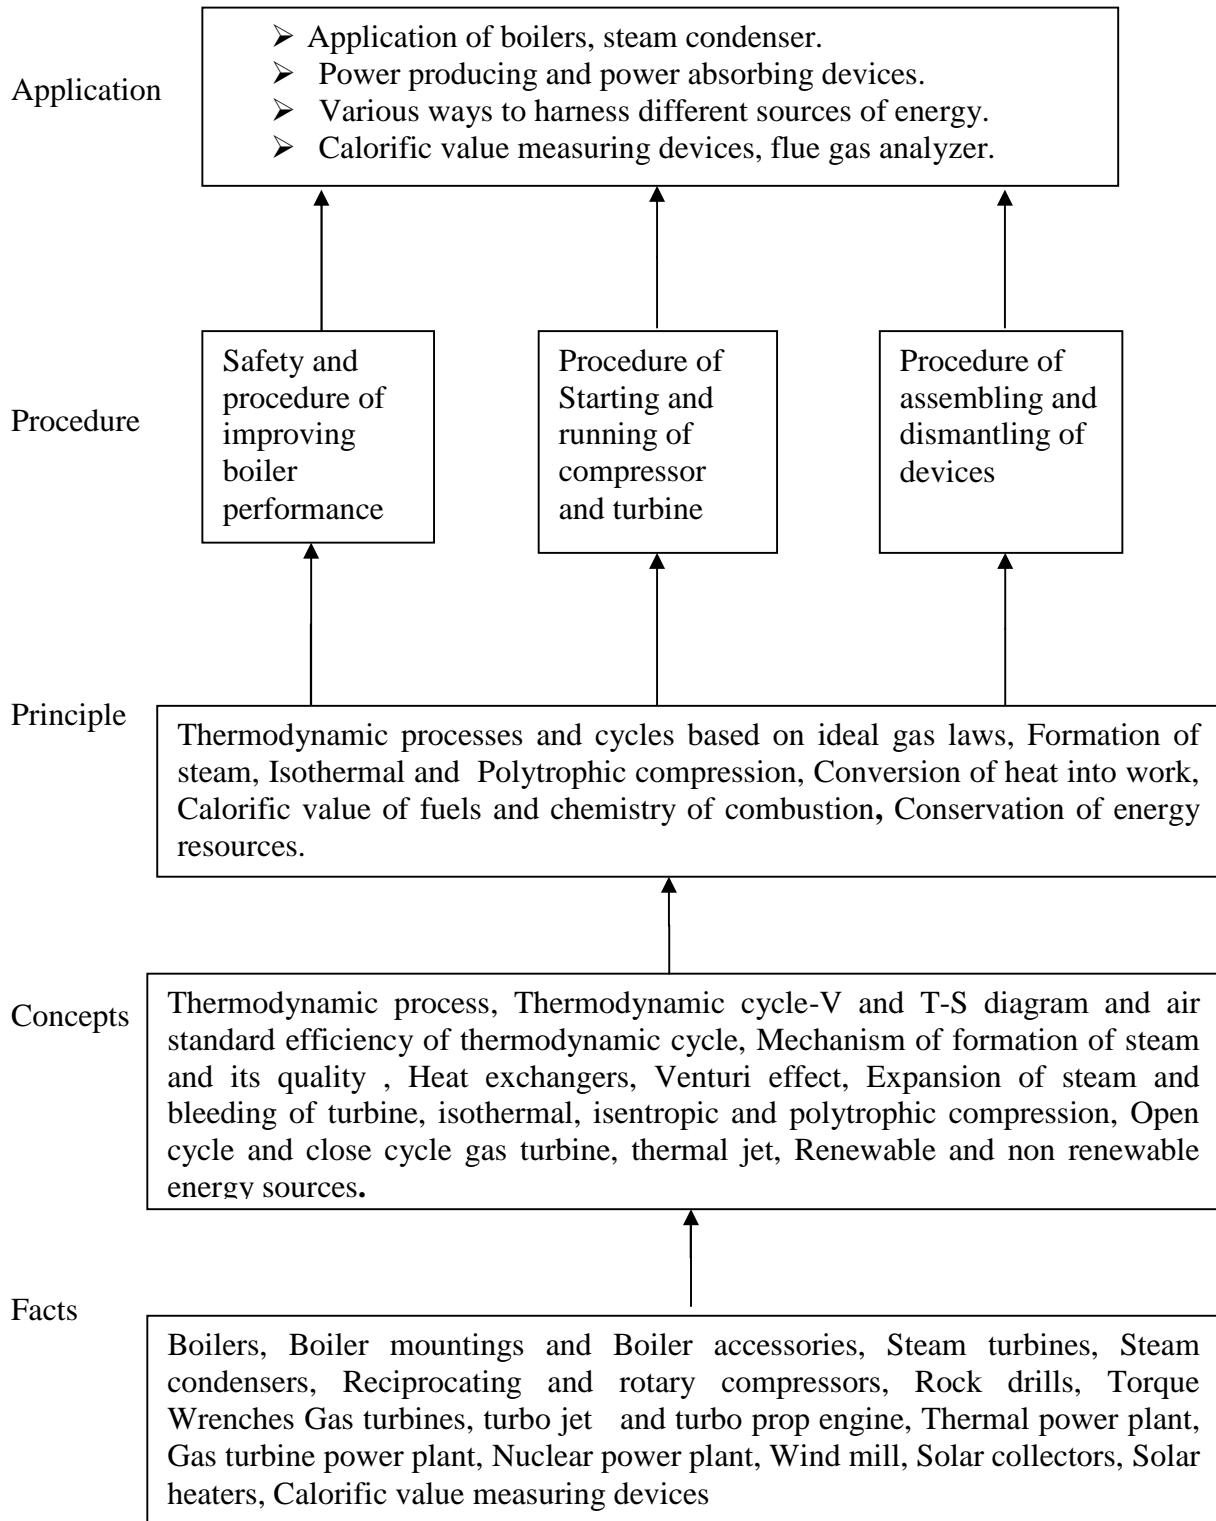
Application

- Application of boilers, steam condenser.
- Power producing and power absorbing devices.
- Various ways to harness different sources of energy.
- Calorific value measuring devices, flue gas analyzer.

Procedure

Safety and procedure of improving boiler performance

Procedure of Starting and running of compressor and turbine

Procedure of assembling and dismantling of devices

Principle

Thermodynamic processes and cycles based on ideal gas laws, Formation of steam, Isothermal and Polytrophic compression, Conversion of heat into work, Calorific value of fuels and chemistry of combustion, Conservation of energy resources.

Concepts

Thermodynamic process, Thermodynamic cycle-V and T-S diagram and air standard efficiency of thermodynamic cycle, Mechanism of formation of steam and its quality , Heat exchangers, Venturi effect, Expansion of steam and bleeding of turbine, isothermal, isentropic and polytrophic compression, Open cycle and close cycle gas turbine, thermal jet, Renewable and non renewable energy sources.

Facts

Boilers, Boiler mountings and Boiler accessories, Steam turbines, Steam condensers, Reciprocating and rotary compressors, Rock drills, Torque Wrenches Gas turbines, turbo jet and turbo prop engine, Thermal power plant, Gas turbine power plant, Nuclear power plant, Wind mill, Solar collectors, Solar heaters, Calorific value measuring devices